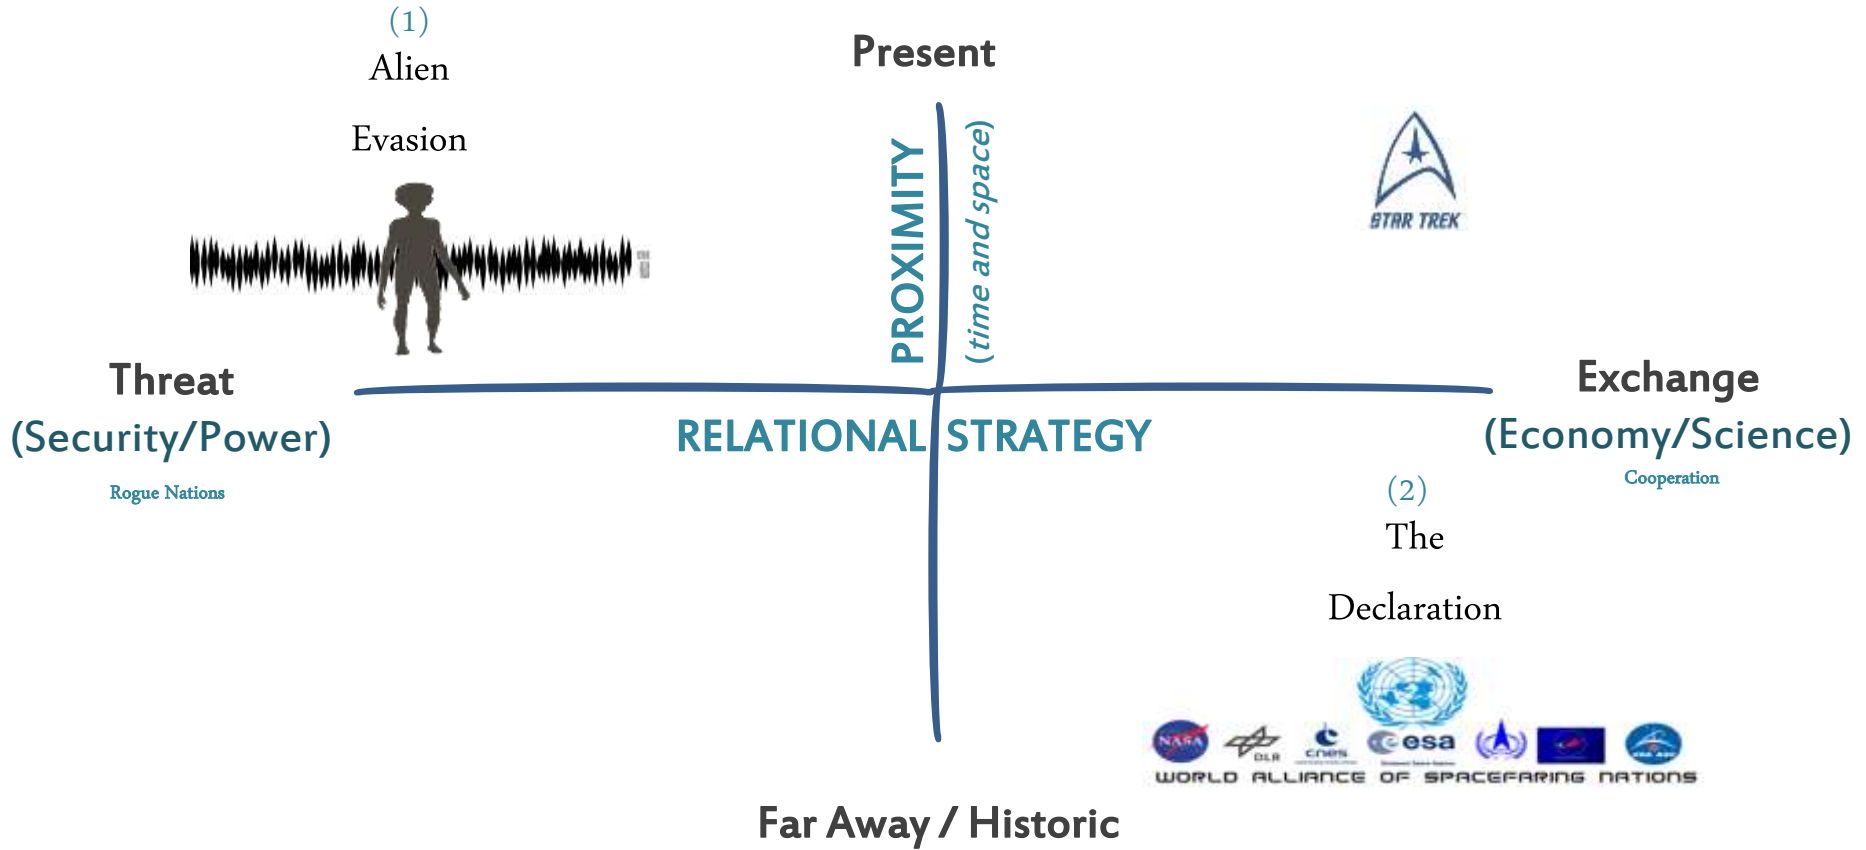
(1)
Alien
Evasion

Present

PROXIMITY
(time and space)

STAR TREK

Threat
(Security/Power)
Rogue Nations

RELATIONAL STRATEGY

Exchange
(Economy/Science)
Cooperation

(2)
The
Declaration

NASA DLR cnes esa

WORLD ALLIANCE OF SPACEFARING NATIONS

Far Away / Historic